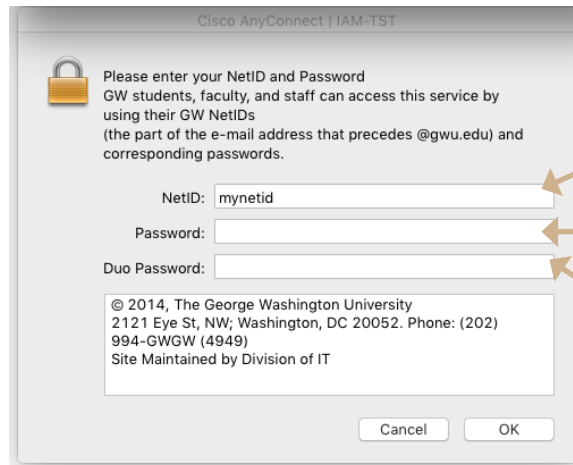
Cisco AnyConnect | IAM-TST

Please enter your NetID and Password
GW students, faculty, and staff can access this service by using their GW NetIDs
(the part of the e-mail address that precedes @gwu.edu) and corresponding passwords.

NetID: mynetid
Password:
Duo Password:

© 2014, The George Washington University
2121 Eye St, NW; Washington, DC 20052. Phone: (202) 994-GWGW (4949)
Site Maintained by Division of IT

Cancel
OK